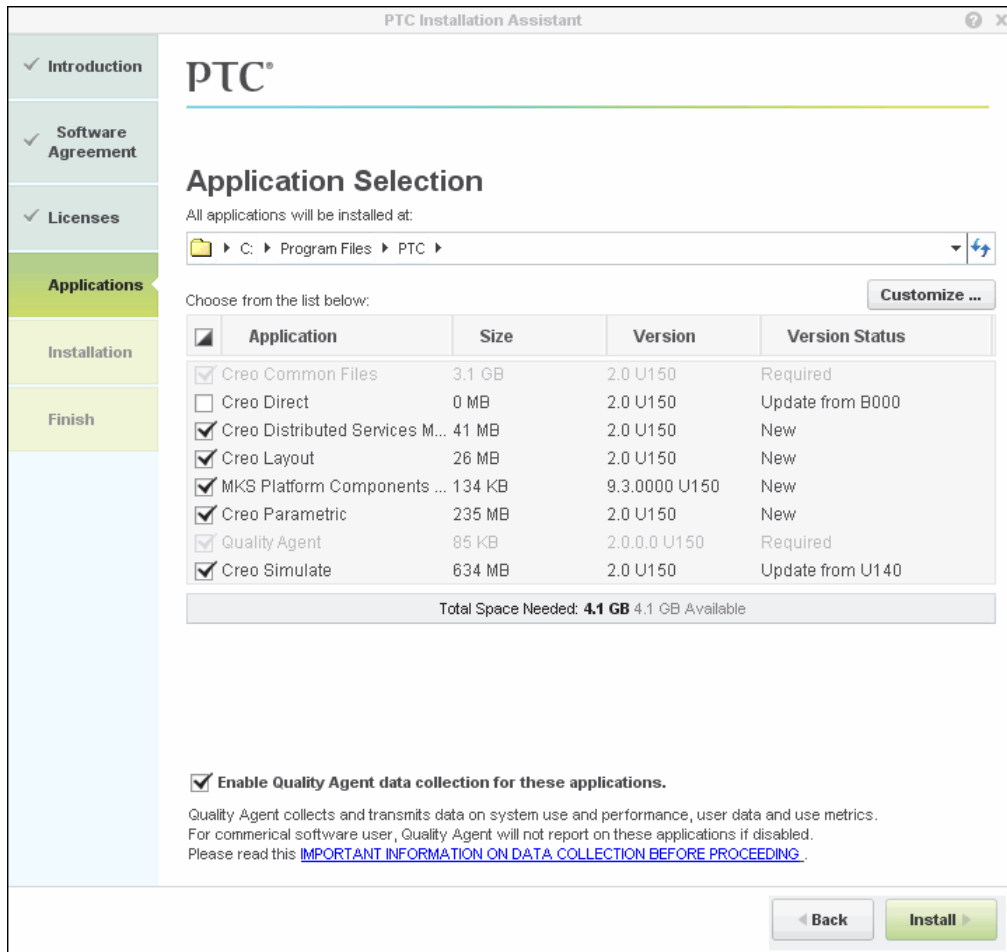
PTC Installation Assistant

Introduction

Software Agreement

Licenses

Applications

Installation

Finish

PTC®

Application Selection

All applications will be installed at:

C: ▸ Program Files ▸ PTC ▸

Choose from the list below:

Customize ...

| Application | Size | Version | Version Status |
|---|---|---|---|
| Creo Common Files | 3.1 GB | 2.0 U150 | Required |
| Creo Direct | 0 MB | 2.0 U150 | Update from B000 |
| Creo Distributed Services M... | 41 MB | 2.0 U150 | New |
| Creo Layout | 26 MB | 2.0 U150 | New |
| MKS Platform Components ... | 134 KB | 9.3.0000 U150 | New |
| Creo Parametric | 235 MB | 2.0 U150 | New |
| Quality Agent | 85 KB | 2.0.0.0 U150 | Required |
| Creo Simulate | 634 MB | 2.0 U150 | Update from U140 |

Total Space Needed: 4.1 GB 4.1 GB Available

Enable Quality Agent data collection for these applications.

Quality Agent collects and transmits data on system use and performance, user data and use metrics. For commerical software user, Quality Agent will not report on these applications if disabled. Please read this IMPORTANT INFORMATION ON DATA COLLECTION BEFORE PROCEEDING .

Back

Install